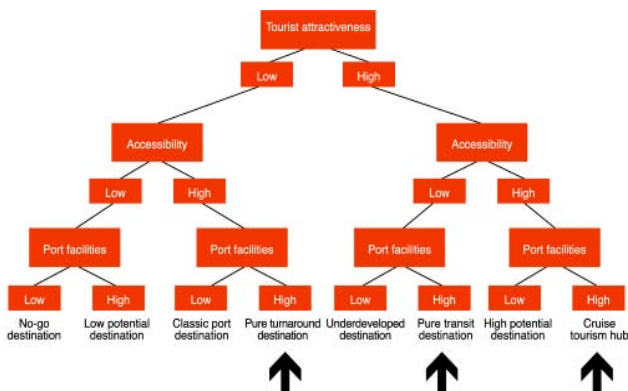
Tourist attractiveness

Low

High

Accessibility

Accessibility

Low

High

Low

High

Port facilities

Port facilities

Port facilities

Port facilities

Low

High

Low

High

Low

High

Low

High

No-go destination

Low potential destination

Classic port destination

Pure turnaround destination

Underdeveloped destination

Pure transit destination

High potential destination

Cruise tourism hub